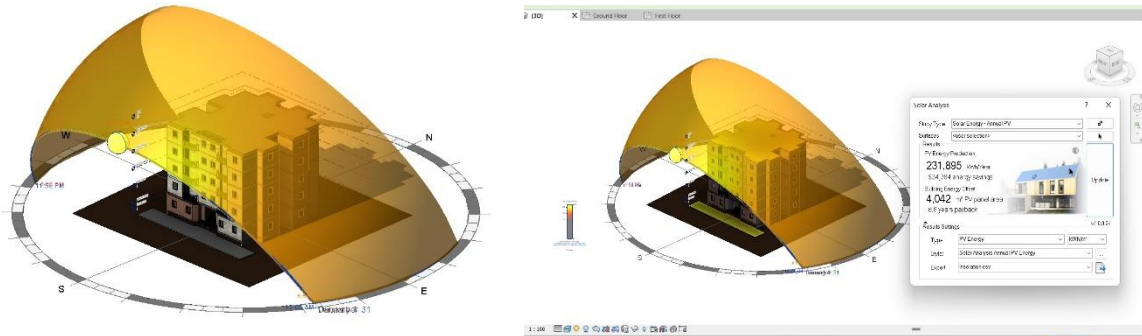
W

N

1:50 PM

S

E

December 31

(3D)

Ground Floor

First Floor

Solar Analysis

?

Study Type

Solar Energy - Annual PV

Surfaces

Roof Selection

Results

PV Energy Production

231,895 kWh/year

$34,784 energy savings

Building Energy Offset

4,042 m² PV panel area

8.8 years payback

Update

Results Settings

Type

PV Energy

kWh/m²

Style

Solar Analysis Annual PV Energy

Export

Radiation.csv

E

December 31

1 : 100